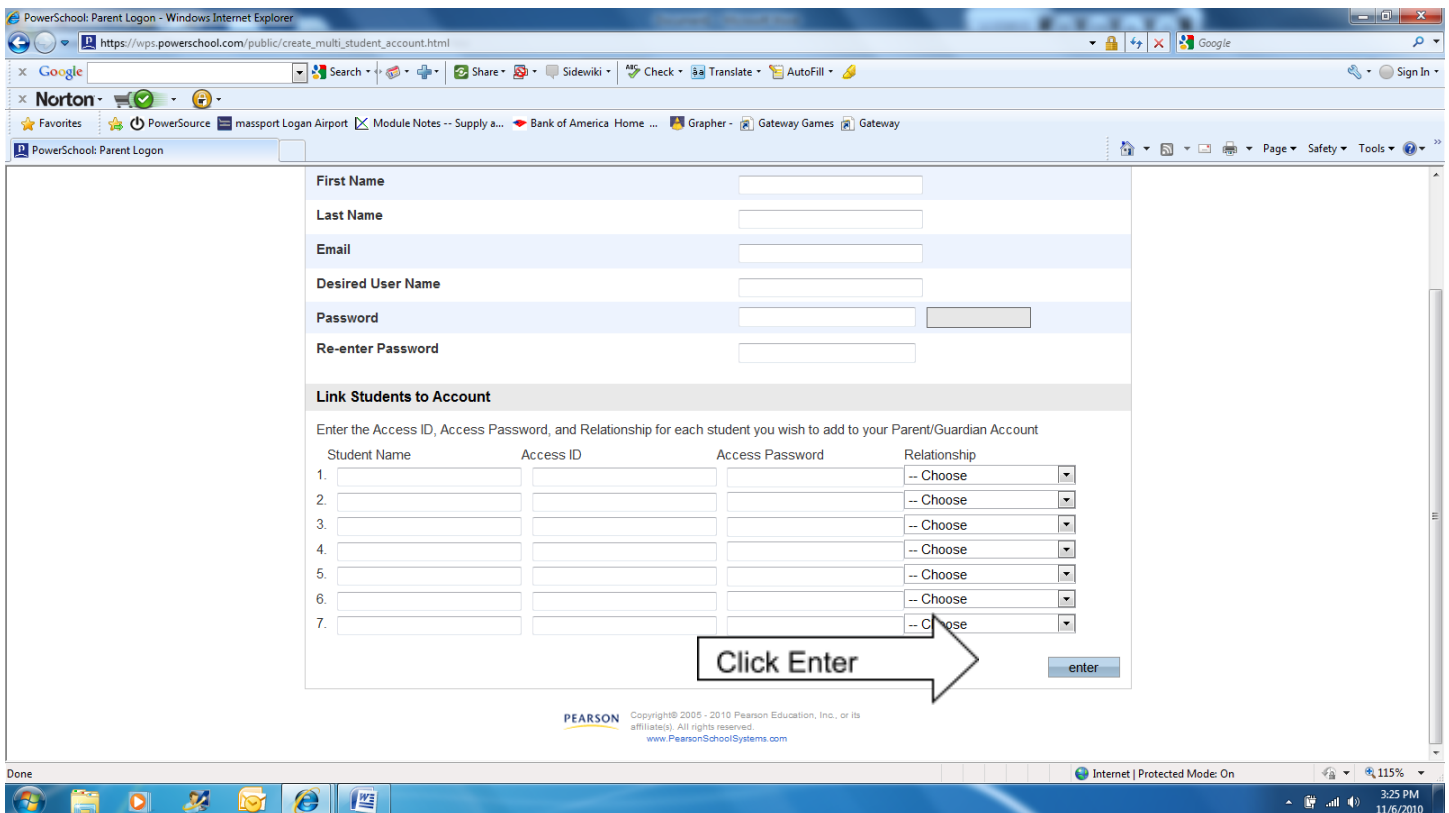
PowerSchool: Parent Logon - Windows Internet Explorer

https://wps.powerschool.com/public/create_multi_student_account.html

Google

Google

Search · Share · Sidewiki · Check · Translate · AutoFill ·

Sign In ·

Norton ·

Favorites PowerSource massport Logan Airport Module Notes -- Supply a... Bank of America Home ... Grapher · Gateway Games Gateway

PowerSchool: Parent Logon

Page · Safety · Tools ·

First Name

Last Name

Email

Desired User Name

Password

Re-enter Password

Link Students to Account

Enter the Access ID, Access Password, and Relationship for each student you wish to add to your Parent/Guardian Account

| | Student Name | Access ID | Access Password | Relationship |
|---|---|---|---|---|
| 1. | | | | -- Choose |
| 2. | | | | -- Choose |
| 3. | | | | -- Choose |
| 4. | | | | -- Choose |
| 5. | | | | -- Choose |
| 6. | | | | -- Choose |
| 7. | | | | -- C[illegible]ose |

Click Enter

enter

PEARSON Copyright© 2005 - 2010 Pearson Education, Inc., or its affiliate(s). All rights reserved. www.PearsonSchoolSystems.com

Done

Internet | Protected Mode: On

115%

3:25 PM 11/6/2010